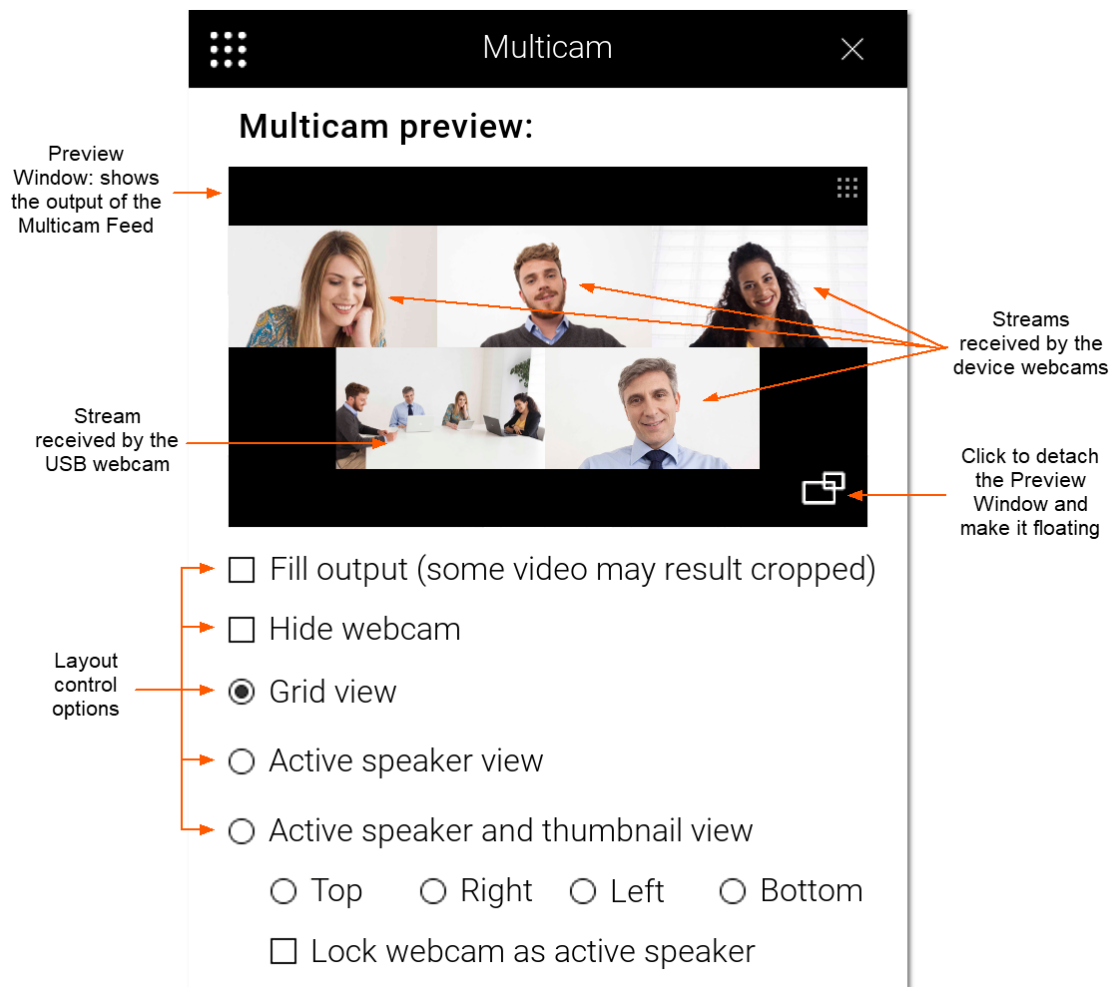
Multicam

Multicam preview:

Preview Window: shows the output of the Multicam Feed

Streams received by the device webcams

Stream received by the USB webcam

Click to detach the Preview Window and make it floating

☐ Fill output (some video may result cropped)

☐ Hide webcam

Layout control options

◉ Grid view

○ Active speaker view

○ Active speaker and thumbnail view

○ Top ○ Right ○ Left ○ Bottom

☐ Lock webcam as active speaker